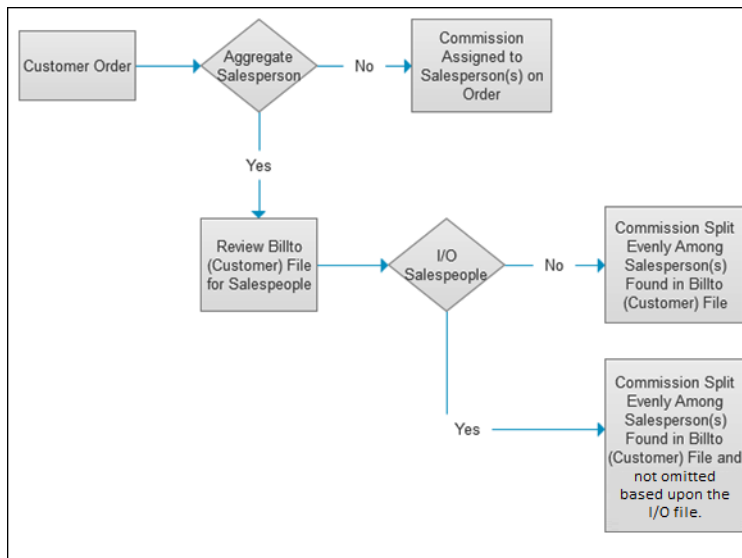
Customer Order

Aggregate Salesperson

No

Commission Assigned to Salesperson(s) on Order

Yes

Review Billto (Customer) File for Salespeople

I/O Salespeople

No

Commission Split Evenly Among Salesperson(s) Found in Billto (Customer) File

Yes

Commission Split Evenly Among Salesperson(s) Found in Billto (Customer) File and not omitted based upon the I/O file.